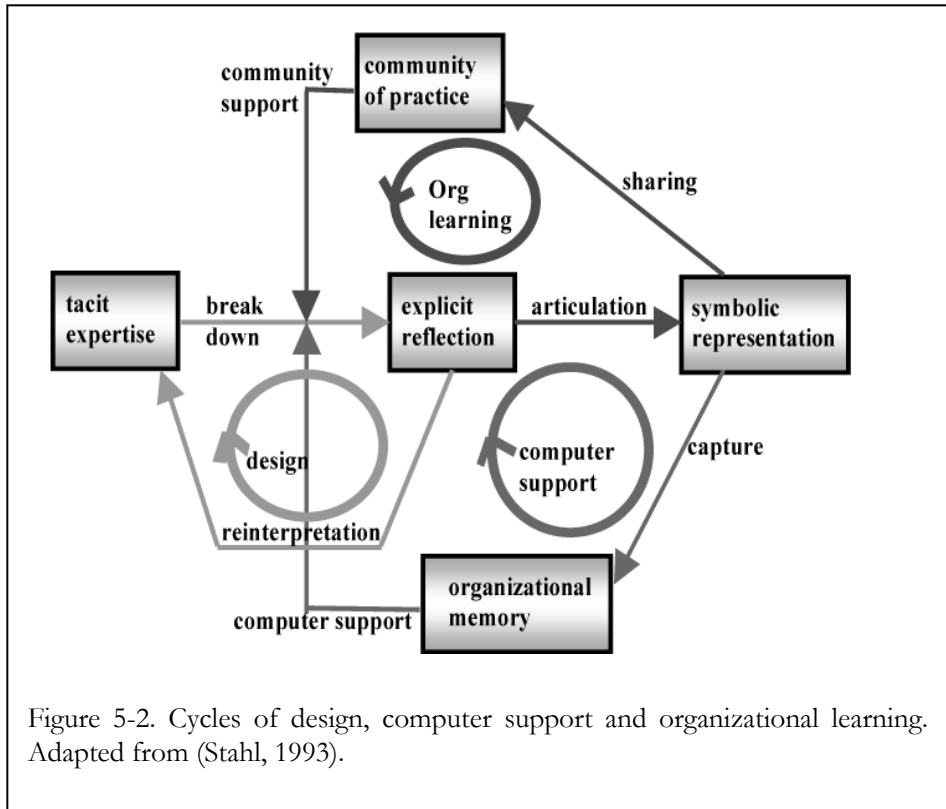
community support

community of practice

sharing

Org learning

tacit expertise

break down

explicit reflection

articulation

symbolic representation

design

computer support

capture

reinterpretation

organizational memory

computer support

Figure 5-2. Cycles of design, computer support and organizational learning. Adapted from (Stahl, 1993).